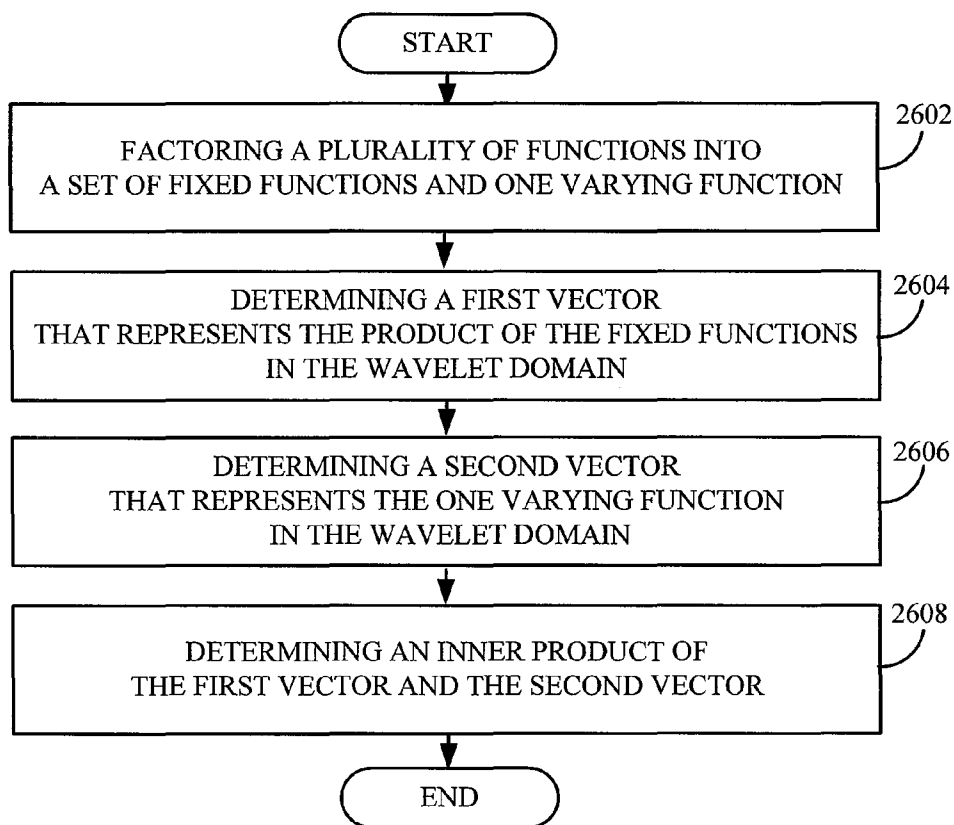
START

FACTORING A PLURALITY OF FUNCTIONS INTO A SET OF FIXED FUNCTIONS AND ONE VARYING FUNCTION

2602

DETERMINING A FIRST VECTOR THAT REPRESENTS THE PRODUCT OF THE FIXED FUNCTIONS IN THE WAVELET DOMAIN

2604

DETERMINING A SECOND VECTOR THAT REPRESENTS THE ONE VARYING FUNCTION IN THE WAVELET DOMAIN

2606

DETERMINING AN INNER PRODUCT OF THE FIRST VECTOR AND THE SECOND VECTOR

2608

END